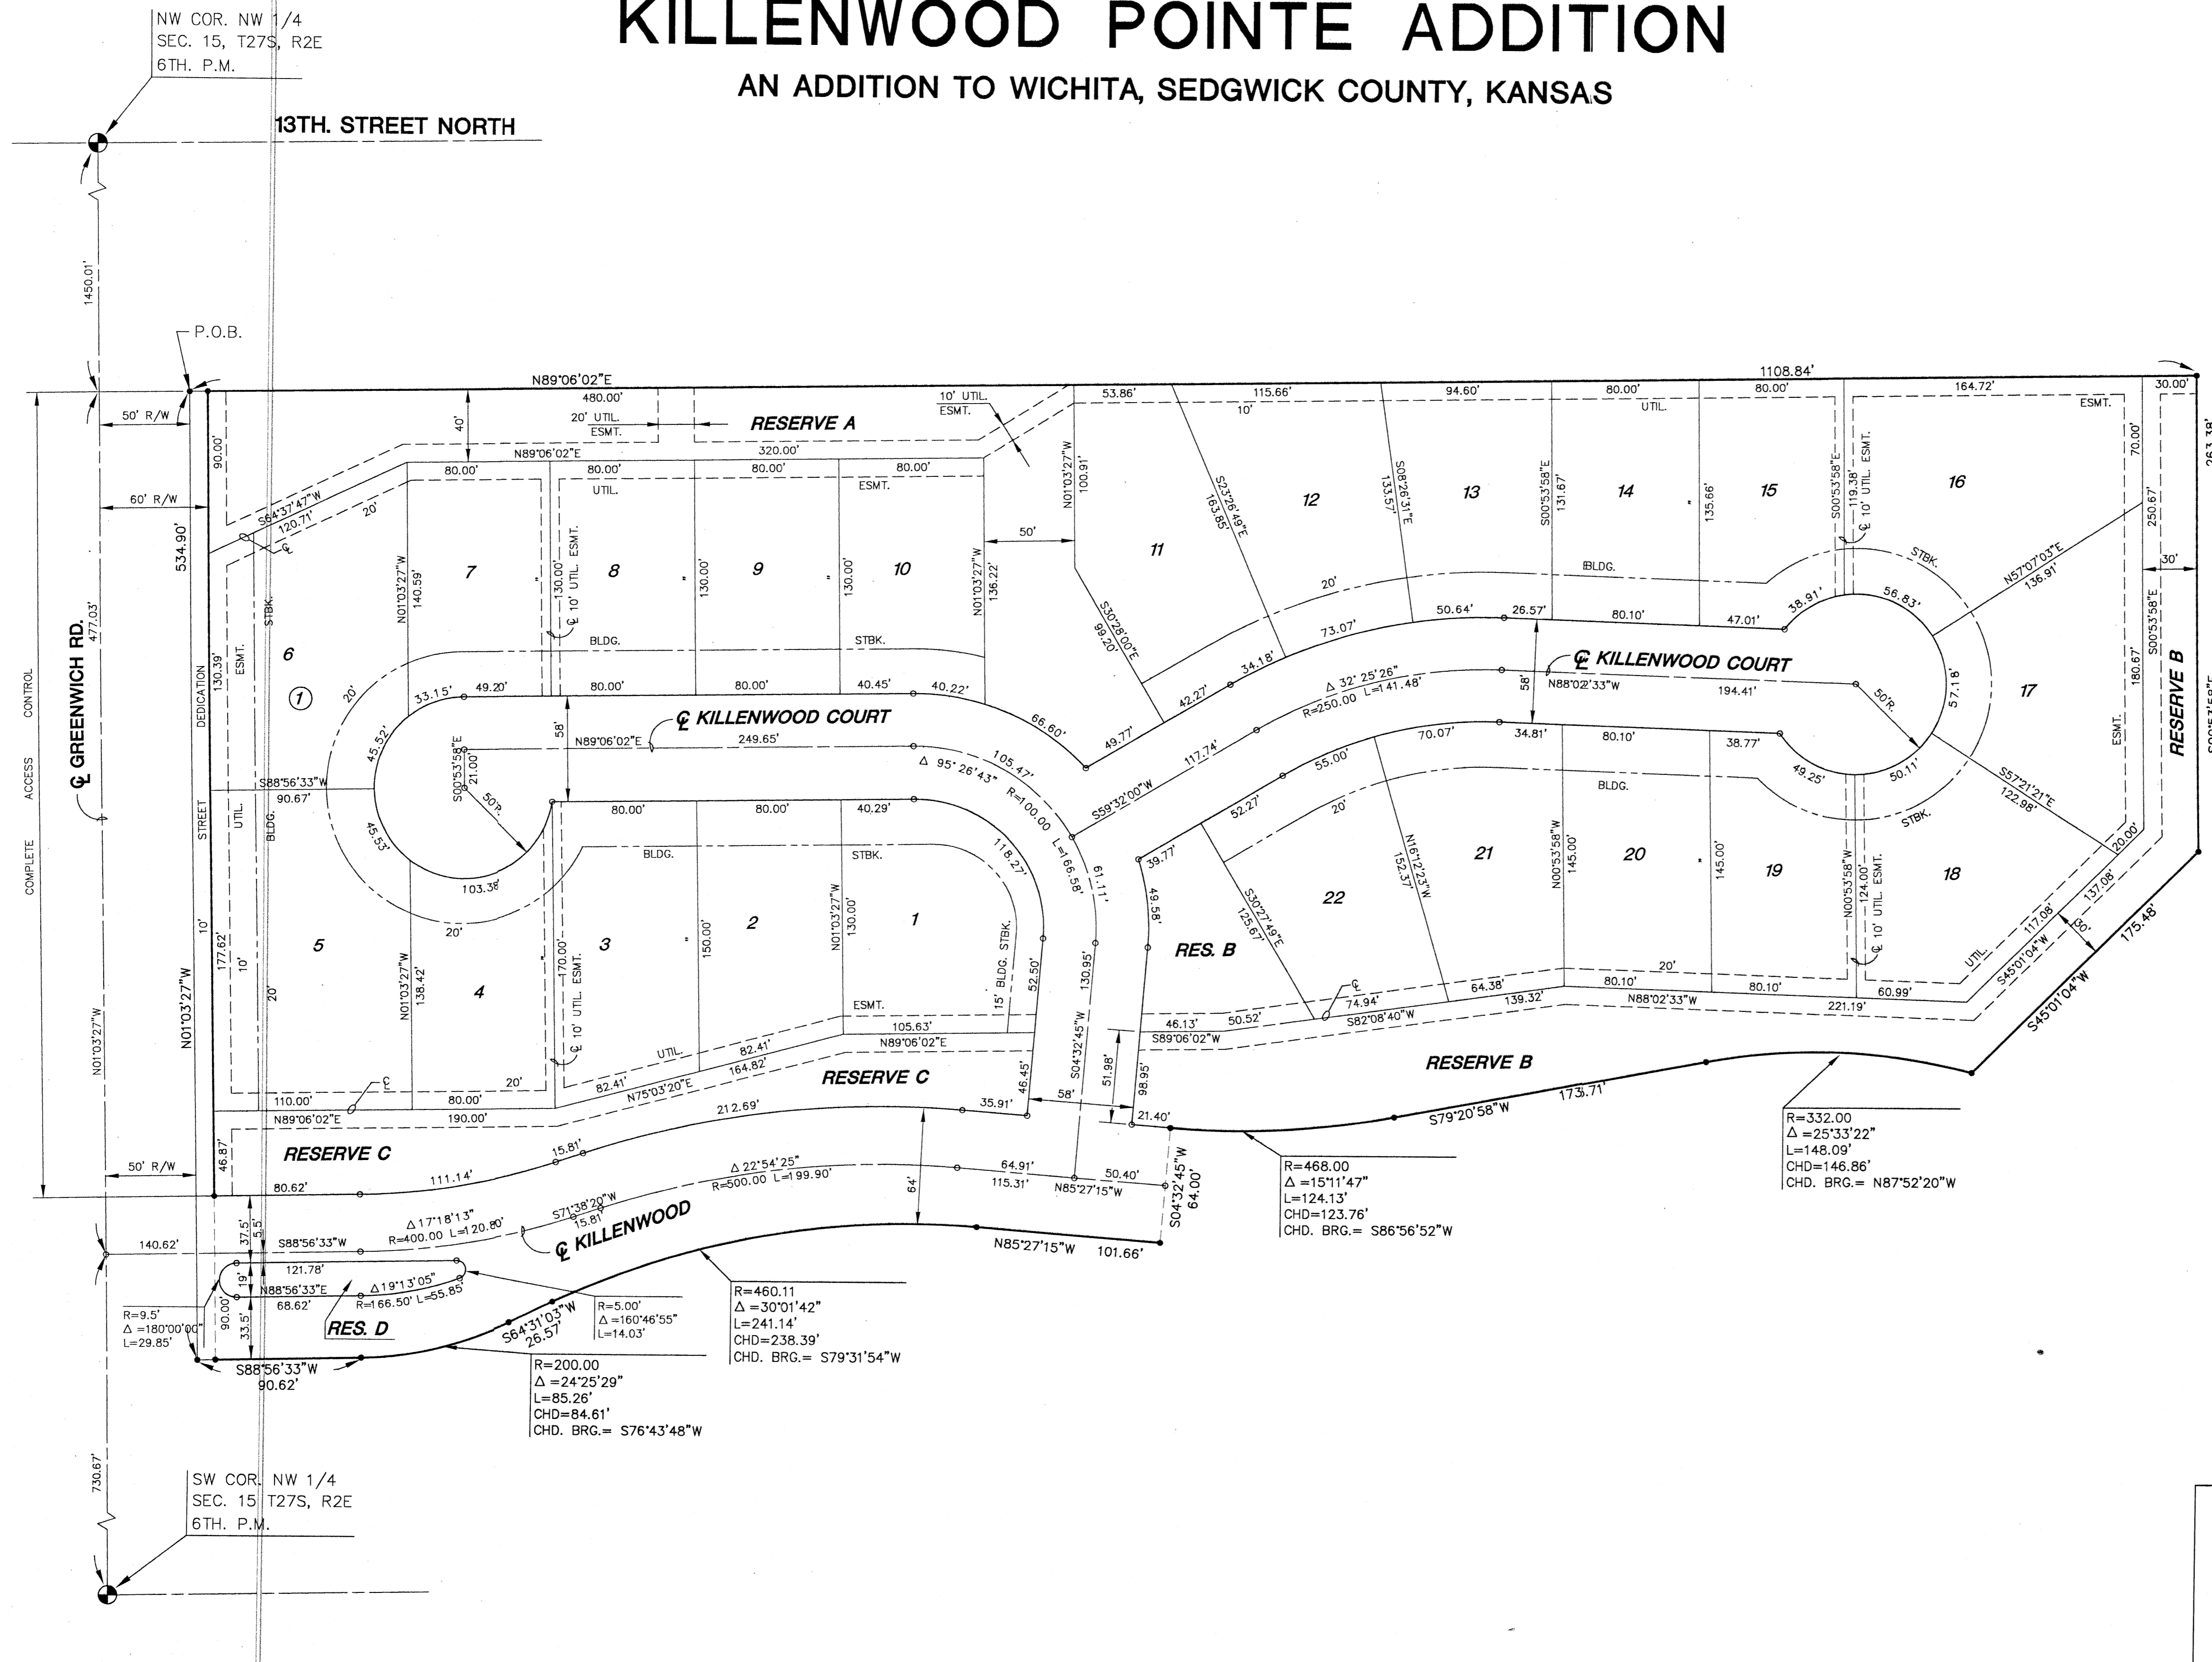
NW COR. NW 1/4
SEC. 15, T27S, R2E
6TH. P.M.

KILLENWOOD POINTE ADDITION

AN ADDITION TO WICHITA, SEDGWICK COUNTY, KANSAS

13TH. STREET NORTH

1450.01'

P.O.B.

N89°06'02"E

1108.84'

50' R/W

480.00'

20' UTIL. ESMT.

40'

RESERVE A

10' UTIL. ESMT.

53.86'

115.66'

10'

94.60'

80.00'

UTIL.

80.00'

164.72'

ESMT.

30.00'

90.00'

N89°06'02"E

320.00'

80.00'

80.00'

80.00'

80.00'

UTIL.

ESMT.

60' R/W

534.90'

S64°37'47"W

120.71'

20'

7

8

9

10

11

12

13

14

15

16

N01°03'27"W 140.59'

130.00'

$\text{℄}$ 10' UTIL. ESMT.

130.00'

130.00'

N01°03'27"W 136.22'

50'

N01°03'27"W 100.91'

S23°26'49"E 163.85'

S08°26'31"E 133.57'

S00°53'58"E 131.67'

135.66'

S00°53'58"E 119.38'

$\text{℄}$ 10' UTIL. ESMT.

70.00'

250.67'

263.38'

N57°07'03"E 136.91'

30'

S00°53'58"E 180.67'

RESERVE B

STBK.

BLDG.

BLDG.

STBK.

BLDG.

STBK.

20'

50.64'

26.57'

80.10'

47.01'

38.91'

56.83'

73.07'

S30°28'00"E 99.20'

CONTROL

ACCESS

COMPLETE

$\text{℄}$ GREENWICH RD.

477.03'

DEDICATION

STREET

130.39'

ESMT.

STBK.

6

①

20'

33.15'

49.20'

80.00'

80.00'

40.45'

40.22'

58'

$\text{℄}$ KILLENWOOD COURT

$\text{℄}$ KILLENWOOD COURT

N88°02'33"W

194.41'

58'

Δ 32°25'26"

R=250.00 L=141.48'

34.18'

42.27'

49.77'

66.60'

57.18'

50'R.

17

N89°06'02"E

249.65'

45.52'

S00°53'58"E 21.00'

105.47'

Δ 95°26'43"

R=100.00

L=166.58'

117.74'

S59°32'00"W

70.07'

34.81'

80.10'

38.77'

49.25'

50.11'

S57°21'21"E 122.98'

ESMT.

S88°56'33"W

90.67'

50'R.

80.00'

80.00'

40.29'

55.00'

52.27'

20'

BLDG.

STBK.

UTIL.

BLDG.

45.53'

BLDG.

STBK.

118.27'

61.11'

39.77'

22

21

20

19

18

20.00'

103.38'

5

4

3

2

1

49.58'

S30°27'49"E 125.67'

N16°12'23"W 152.37'

N00°53'58"W 145.00'

145.00'

N00°53'58"W 124.00'

$\text{℄}$ 10' UTIL. ESMT.

137.08'

175.48'

10'

177.62'

20'

20'

N01°03'27"W 138.42'

170.00'

$\text{℄}$ 10' UTIL. ESMT.

150.00'

N01°03'27"W 130.00'

15' BLDG. STBK.

52.50'

130.95'

RES. B

20'

80.10'

80.10'

60.99'

UTIL.

117.08'

30'

S45°01'04"W

10'

N01°03'27"W

N01°03'27"W

ESMT.

105.63'

N89°06'02"E

46.13'

50.52'

74.94'

64.38'

139.32'

N88°02'33"W

221.19'

S89°06'02"W

S82°08'40"W

S45°01'04"W

UTIL.

82.41'

82.41'

164.82'

N75°03'20"E

46.45'

S04°32'45"W

51.98'

98.95'

RESERVE B

110.00'

80.00'

20'

RESERVE C

35.91'

58'

N89°06'02"E

190.00'

212.69'

21.40'

S79°20'58"W

173.71'

R=332.00
Δ =25°33'22"
L=148.09'
CHD=146.86'
CHD. BRG.= N87°52'20"W

46.87'

50' R/W

RESERVE C

15.81'

111.14'

Δ 22°54'25"

R=500.00 L=199.90'

64.91'

50.40'

S04°32'45"W 64.00'

80.62'

115.31'

N85°27'15"W

64'

R=468.00
Δ =15°11'47"
L=124.13'
CHD=123.76'
CHD. BRG.= S86°56'52"W

37.5'

5.5'

Δ 17°18'13"

R=400.00 L=120.80'

S71°38'20"W

15.81'

$\text{℄}$ KILLENWOOD

140.62'

S88°56'33"W

N85°27'15"W

101.66'

121.78'

19'

N88°56'33"E

Δ 19°13'05"

R=166.50' L=55.85'

68.62'

R=9.5'
Δ =180°00'00"
L=29.85'

90.00'

33.5'

RES. D

R=5.00'
Δ =160°46'55"
L=14.03'

R=460.11
Δ =30°01'42"
L=241.14'
CHD=238.39'
CHD. BRG.= S79°31'54"W

S64°31'03"W

26.57'

S88°56'33"W

90.62'

R=200.00
Δ =24°25'29"
L=85.26'
CHD=84.61'
CHD. BRG.= S76°43'48"W

730.67'

SW COR. NW 1/4
SEC. 15 T27S, R2E
6TH. P.M.